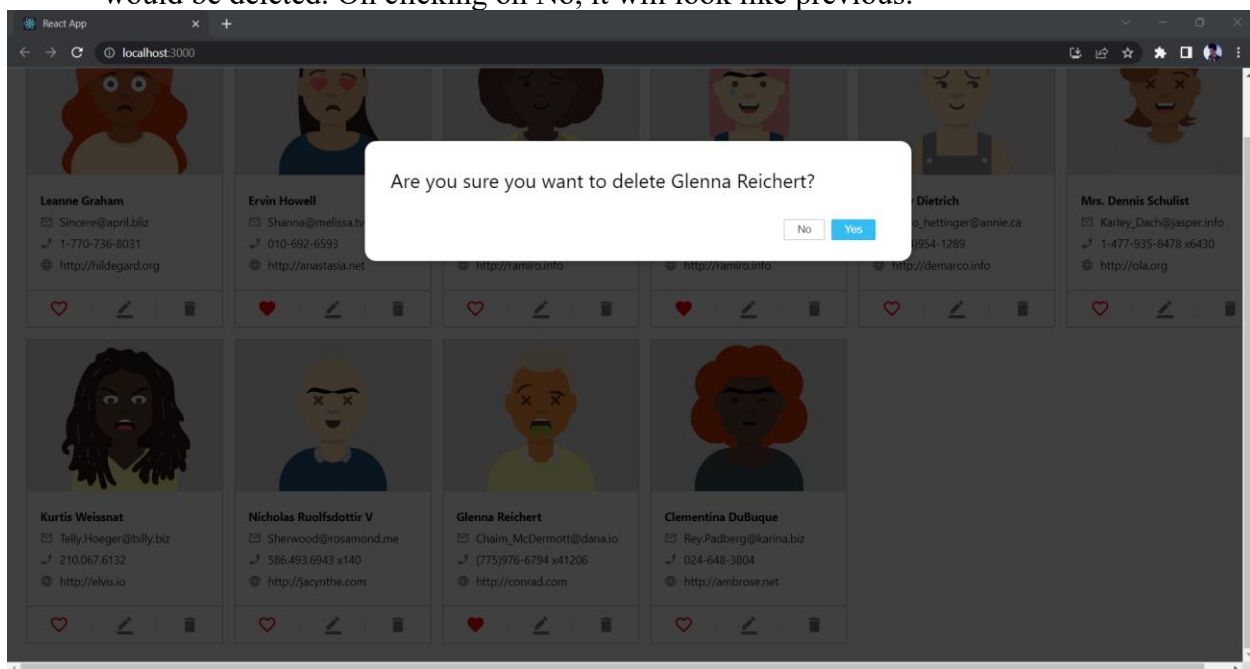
would be deleted. On clicking on No, it will look like previous.

React App

localhost:3000

Are you sure you want to delete Glenna Reichert?

No Yes

Leanne Graham
Sincere@april.biz
1-770-736-8031
http://hildegard.org

Ervin Howell
Shanna@melissa.tv
010-692-6593
http://anastasia.net

http://ramiro.info

http://ramiro.info

Dietrich
_hettinger@annie.ca
)954-1289
http://demarco.info

Mrs. Dennis Schulist
Karley_Dach@jasper.info
1-477-935-8478 x6430
http://ola.org

Kurtis Weissnat
Telly.Hoeger@billy.biz
210.067.6132
http://elvis.io

Nicholas Runolfsdottir V
Sherwood@rosamond.me
586.493.6943 x140
http://jacynthe.com

Glenna Reichert
Chaim_McDermott@dana.io
(775)976-6794 x41206
http://conrad.com

Clementina DuBuque
Rey.Padberg@karina.biz
024-648-3804
http://ambrose.net